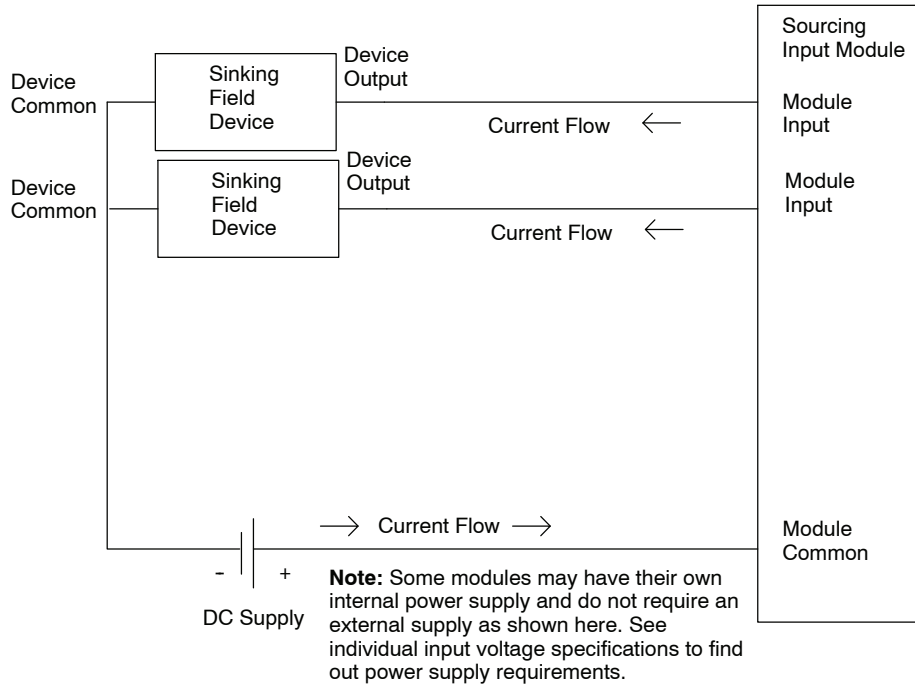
Sourcing Input Module

Device Common

Sinking Field Device

Device Output

Module Input

Current Flow $\longleftarrow$

Device Common

Sinking Field Device

Device Output

Module Input

Current Flow $\longleftarrow$

$\longrightarrow$ Current Flow $\longrightarrow$

Module Common

- +

DC Supply

**Note:** Some modules may have their own internal power supply and do not require an external supply as shown here. See individual input voltage specifications to find out power supply requirements.